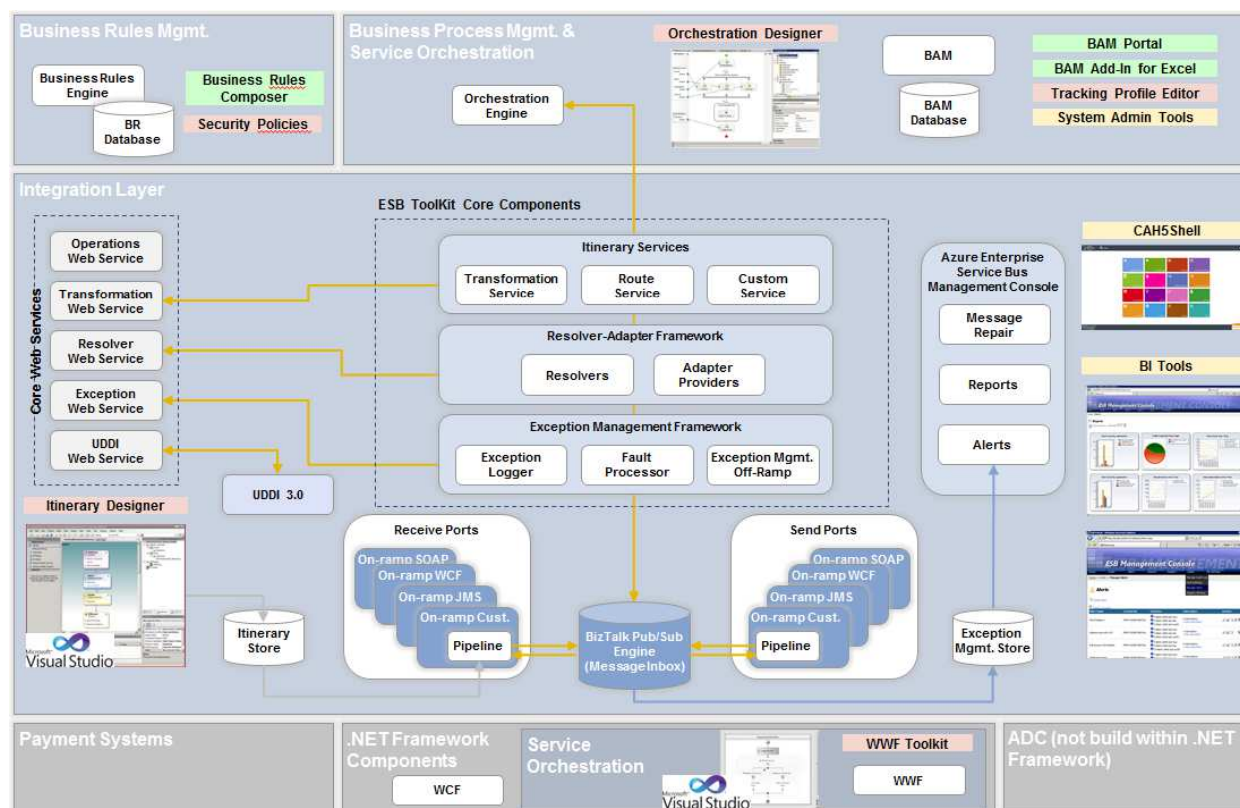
Business Rules Mgmt.

Business Rules Engine

Business Rules Composer

BR Database

Security Policies

Business Process Mgmt. & Service Orchestration

Orchestration Designer

Orchestration Engine

BAM

BAM Database

BAM Portal

BAM Add-In for Excel

Tracking Profile Editor

System Admin Tools

Integration Layer

ESB ToolKit Core Components

Core Web Services

Operations Web Service

Transformation Web Service

Resolver Web Service

Exception Web Service

UDDI Web Service

UDDI 3.0

Itinerary Services

Transformation Service

Route Service

Custom Service

Resolver-Adapter Framework

Resolvers

Adapter Providers

Exception Management Framework

Exception Logger

Fault Processor

Exception Mgmt. Off-Ramp

Azure Enterprise Service Bus Management Console

Message Repair

Reports

Alerts

CAH5Shell

BI Tools

Itinerary Designer

Visual Studio

Itinerary Store

Receive Ports

On-ramp SOAP

On-ramp WCF

On-ramp JMS

On-ramp Cust.

Pipeline

BizTalk Pub/Sub Engine (MessageInbox)

Send Ports

On-ramp SOAP

On-ramp WCF

On-ramp JMS

On-ramp Cust.

Pipeline

Exception Mgmt. Store

Payment Systems

.NET Framework Components

WCF

Service Orchestration

Visual Studio

WWF Toolkit

WWF

ADC (not build within .NET Framework)